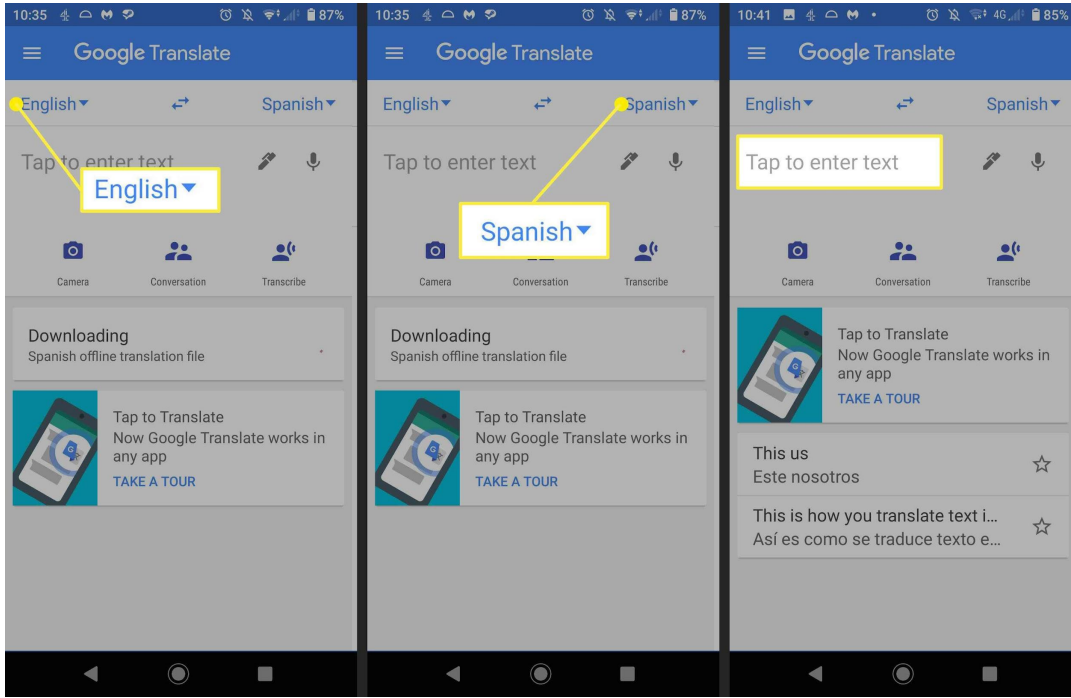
10:35 87%

Google Translate

English ▾ Spanish ▾

Tap to enter text

English ▾

Camera Conversation Transcribe

Downloading
Spanish offline translation file

Tap to Translate
Now Google Translate works in any app
TAKE A TOUR

10:35 87%

Google Translate

English ▾ Spanish ▾

Tap to enter text

Spanish ▾

Camera Conversation Transcribe

Downloading
Spanish offline translation file

Tap to Translate
Now Google Translate works in any app
TAKE A TOUR

10:41 4G 85%

Google Translate

English ▾ Spanish ▾

Tap to enter text

Camera Conversation Transcribe

Tap to Translate
Now Google Translate works in any app
TAKE A TOUR

This us
Este nosotros

This is how you translate text i...
Así es como se traduce texto e...